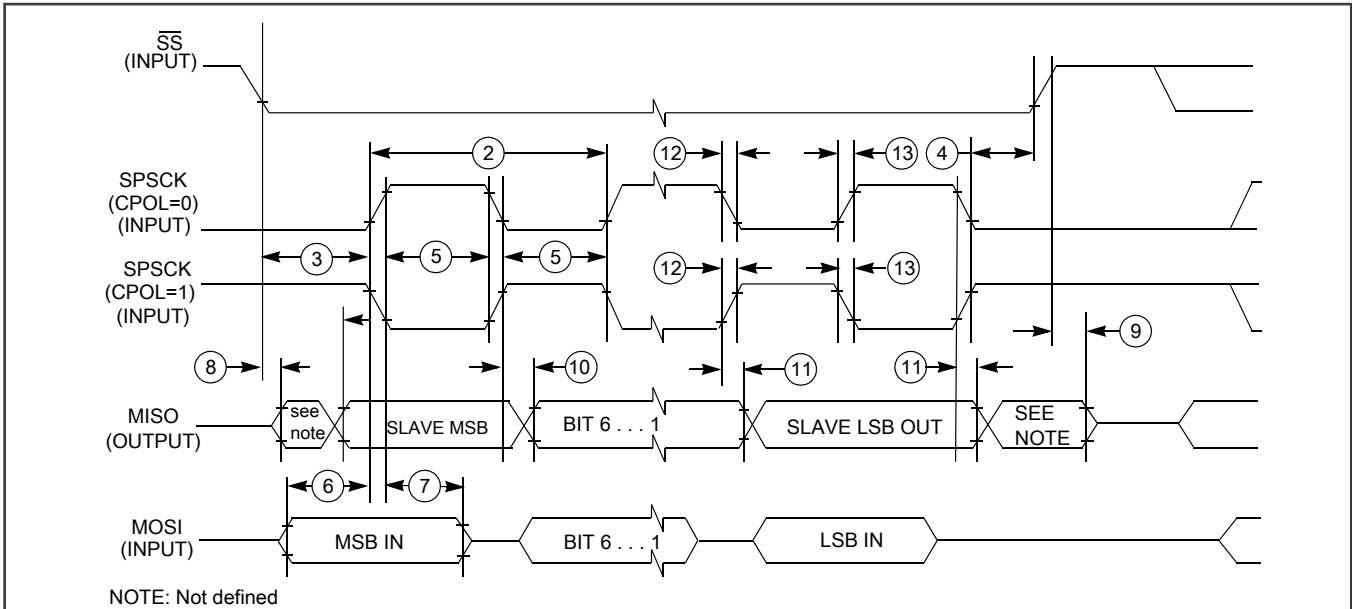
$\overline{SS}$
(INPUT)

2
12
13
4

SPSCK
(CPOL=0)
(INPUT)

3
5
5

SPSCK
(CPOL=1)
(INPUT)

12
13

8
10
11
11
9

MISO
(OUTPUT)

see note
SLAVE MSB
BIT 6 . . . 1
SLAVE LSB OUT
SEE NOTE

6
7

MOSI
(INPUT)

MSB IN
BIT 6 . . . 1
LSB IN

NOTE: Not defined